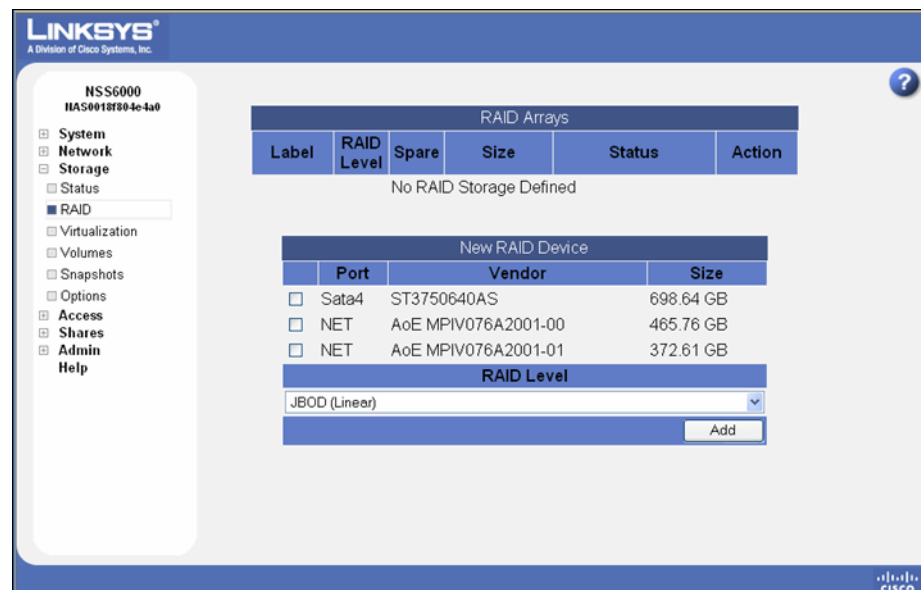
LINKSYS®
A Division of Cisco Systems, Inc.

?

NSS6000
NAS0018f804e4a0

System
Network
Storage
Status
RAID
Virtualization
Volumes
Snapshots
Options
Access
Shares
Admin
Help

RAID Arrays

| Label | RAID Level | Spare | Size | Status | Action |
|---|---|---|---|---|---|

No RAID Storage Defined

New RAID Device

| | Port | Vendor | Size |
|---|---|---|---|
| ☐ | Sata4 | ST3750640AS | 698.64 GB |
| ☐ | NET | AoE MPIV076A2001-00 | 465.76 GB |
| ☐ | NET | AoE MPIV076A2001-01 | 372.61 GB |

RAID Level

JBOD (Linear)

Add

cisco